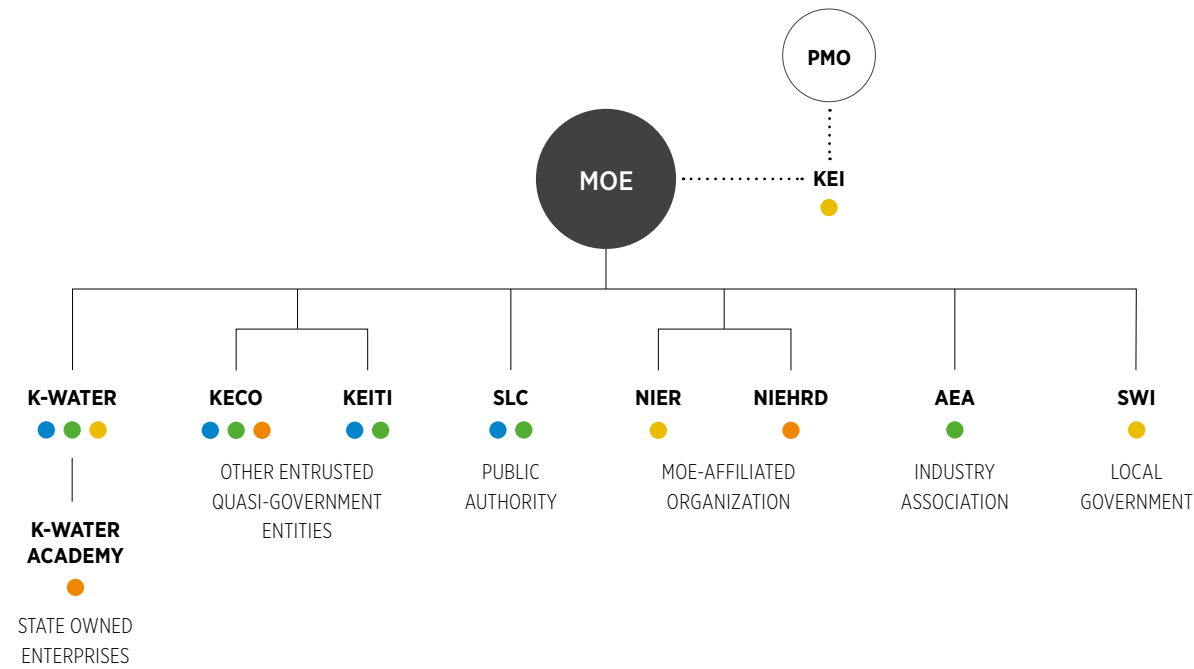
PMO

MOE

KEI

K-WATER

KECO

KEITI

SLC

NIER

NIEHRD

AEA

SWI

OTHER ENTRUSTED QUASI-GOVERNMENT ENTITIES

PUBLIC AUTHORITY

MOE-AFFILIATED ORGANIZATION

INDUSTRY ASSOCIATION

LOCAL GOVERNMENT

K-WATER ACADEMY

STATE OWNED ENTERPRISES